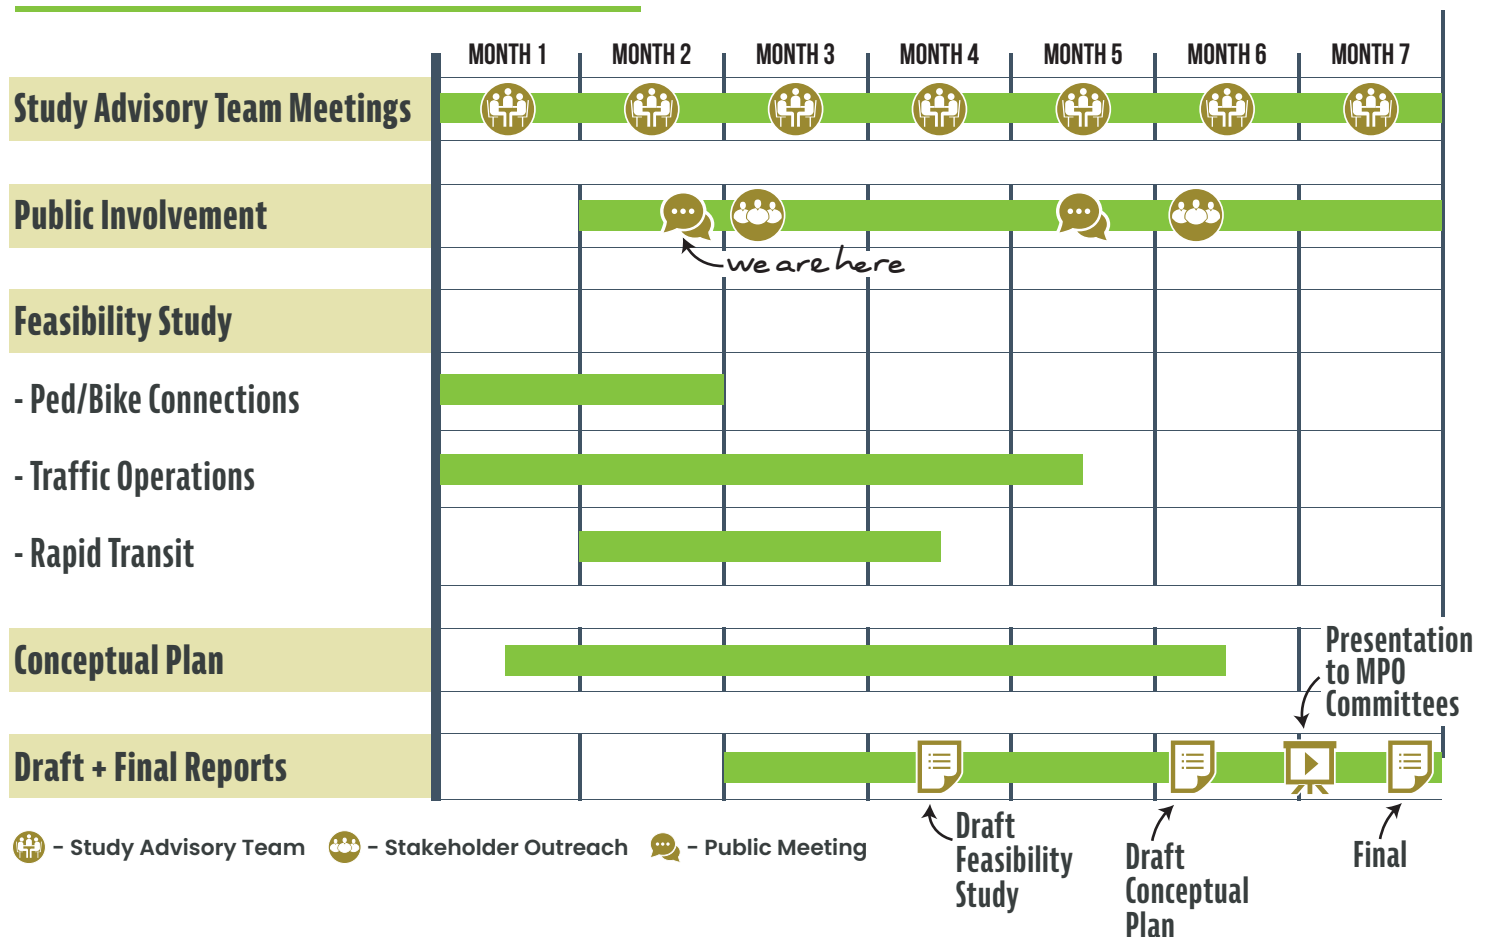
| | MONTH 1 | MONTH 2 | MONTH 3 | MONTH 4 | MONTH 5 | MONTH 6 | MONTH 7 |
|---|---|---|---|---|---|---|---|
| Study Advisory Team Meetings | | | | | | | |
| Public Involvement | | | | | | | |
| Feasibility Study | | | | | | | |
| - Ped/Bike Connections | | | | | | | |
| - Traffic Operations | | | | | | | |
| - Rapid Transit | | | | | | | |
| Conceptual Plan | | | | | | | |
| Draft + Final Reports | | | | | | | |

we are here

Presentation to MPO Committees

Draft Feasibility Study

Draft Conceptual Plan

Final

- Study Advisory Team - Stakeholder Outreach - Public Meeting